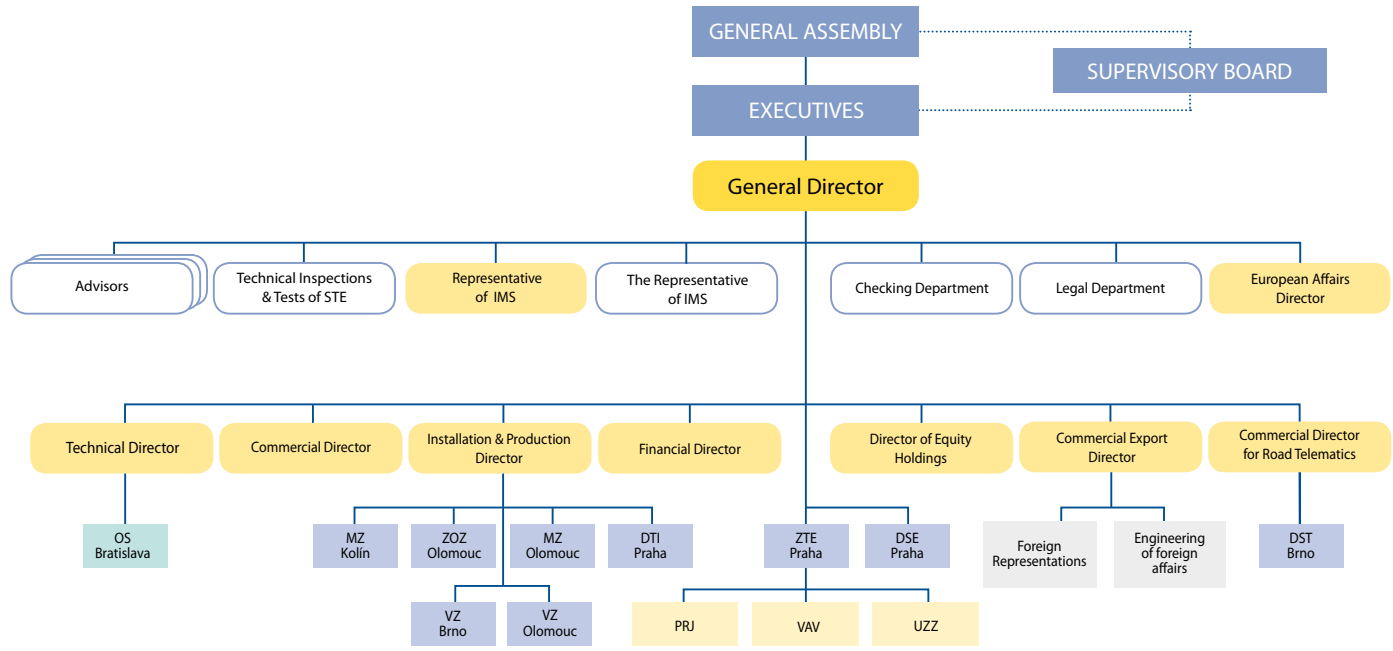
GENERAL ASSEMBLY

SUPERVISORY BOARD

EXECUTIVES

General Director

Advisors

Technical Inspections & Tests of STE

Representative of IMS

The Representative of IMS

Checking Department

Legal Department

European Affairs Director

Technical Director

Commercial Director

Installation & Production Director

Financial Director

Director of Equity Holdings

Commercial Export Director

Commercial Director for Road Telematics

OS Bratislava

MZ Kolín

ZOZ Olomouc

MZ Olomouc

DTI Praha

ZTE Praha

DSE Praha

Foreign Representations

Engineering of foreign affairs

DST Brno

VZ Brno

VZ Olomouc

PRJ

VAV

UZZ